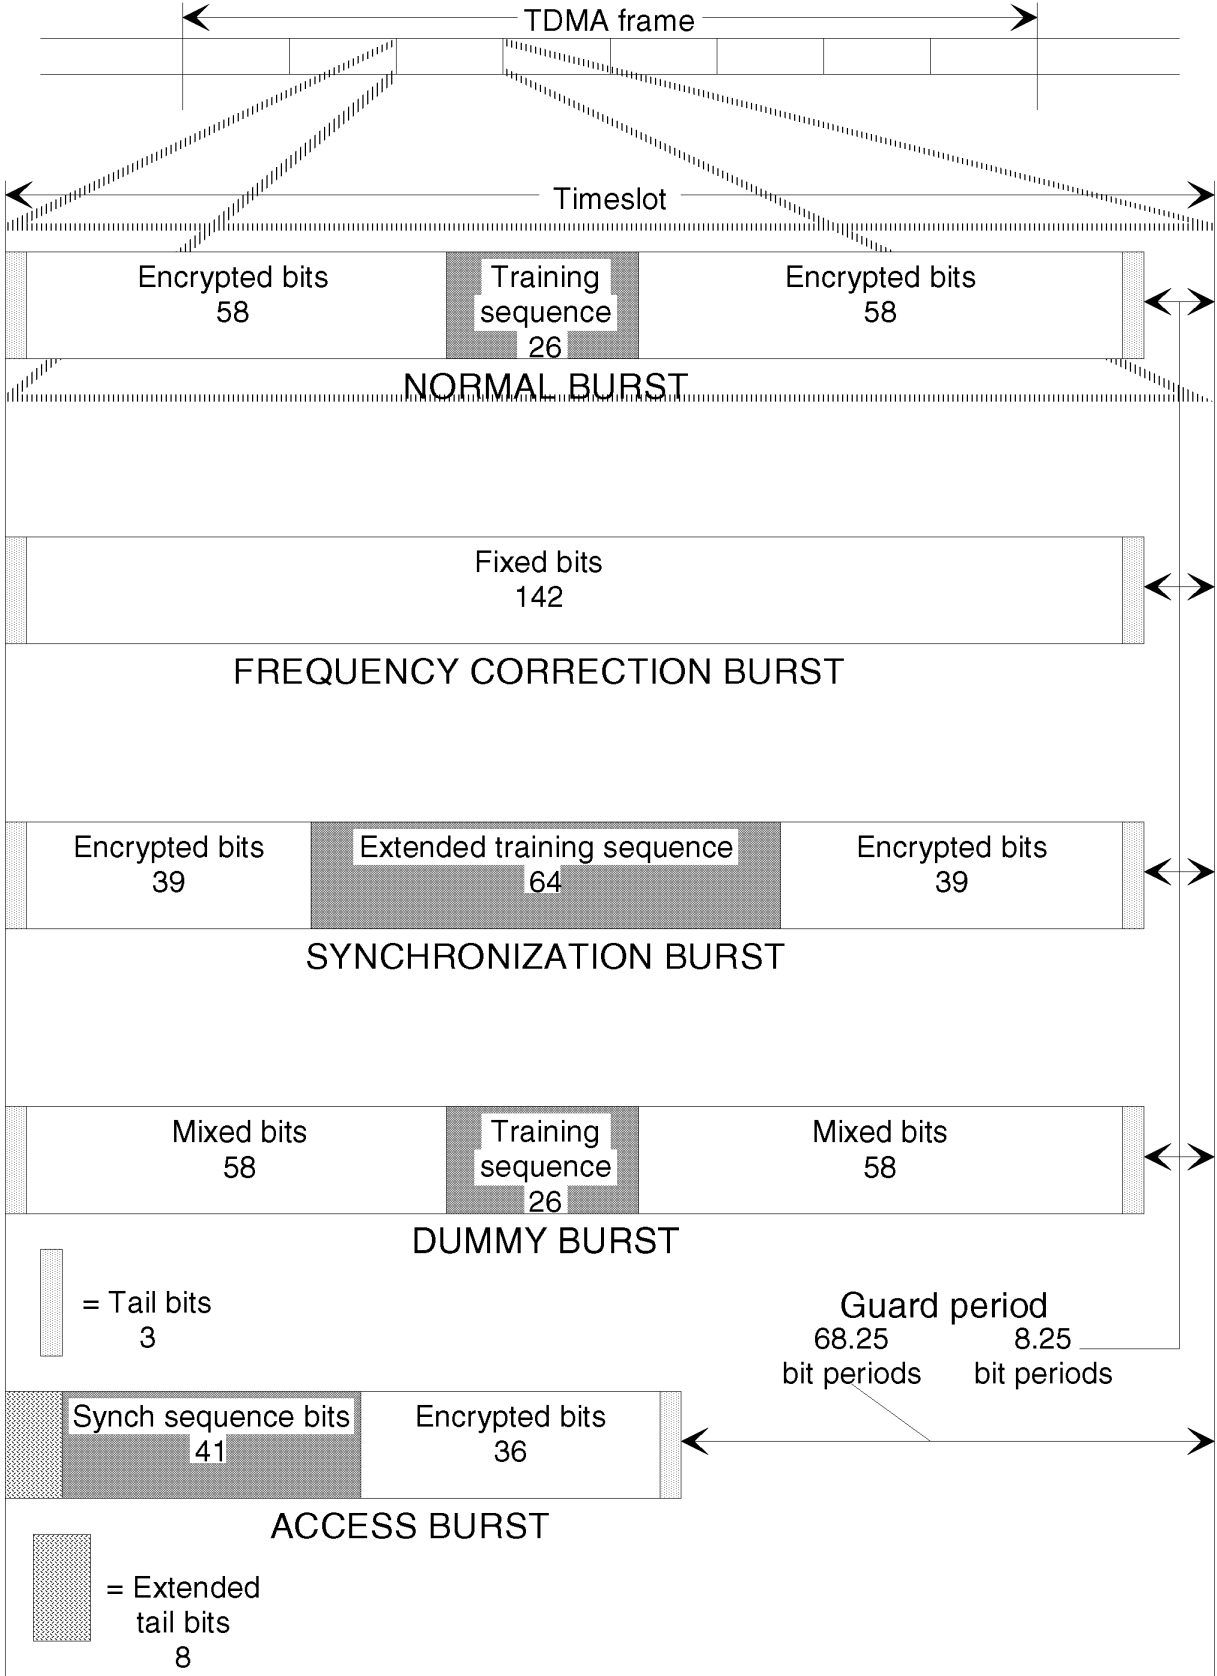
TDMA frame

Timeslot

Encrypted bits
58

Training sequence
26

Encrypted bits
58

NORMAL BURST

Fixed bits
142

FREQUENCY CORRECTION BURST

Encrypted bits
39

Extended training sequence
64

Encrypted bits
39

SYNCHRONIZATION BURST

Mixed bits
58

Training sequence
26

Mixed bits
58

DUMMY BURST

= Tail bits
3

Guard period
68.25
bit periods
8.25
bit periods

Synch sequence bits
41

Encrypted bits
36

ACCESS BURST

= Extended tail bits
8